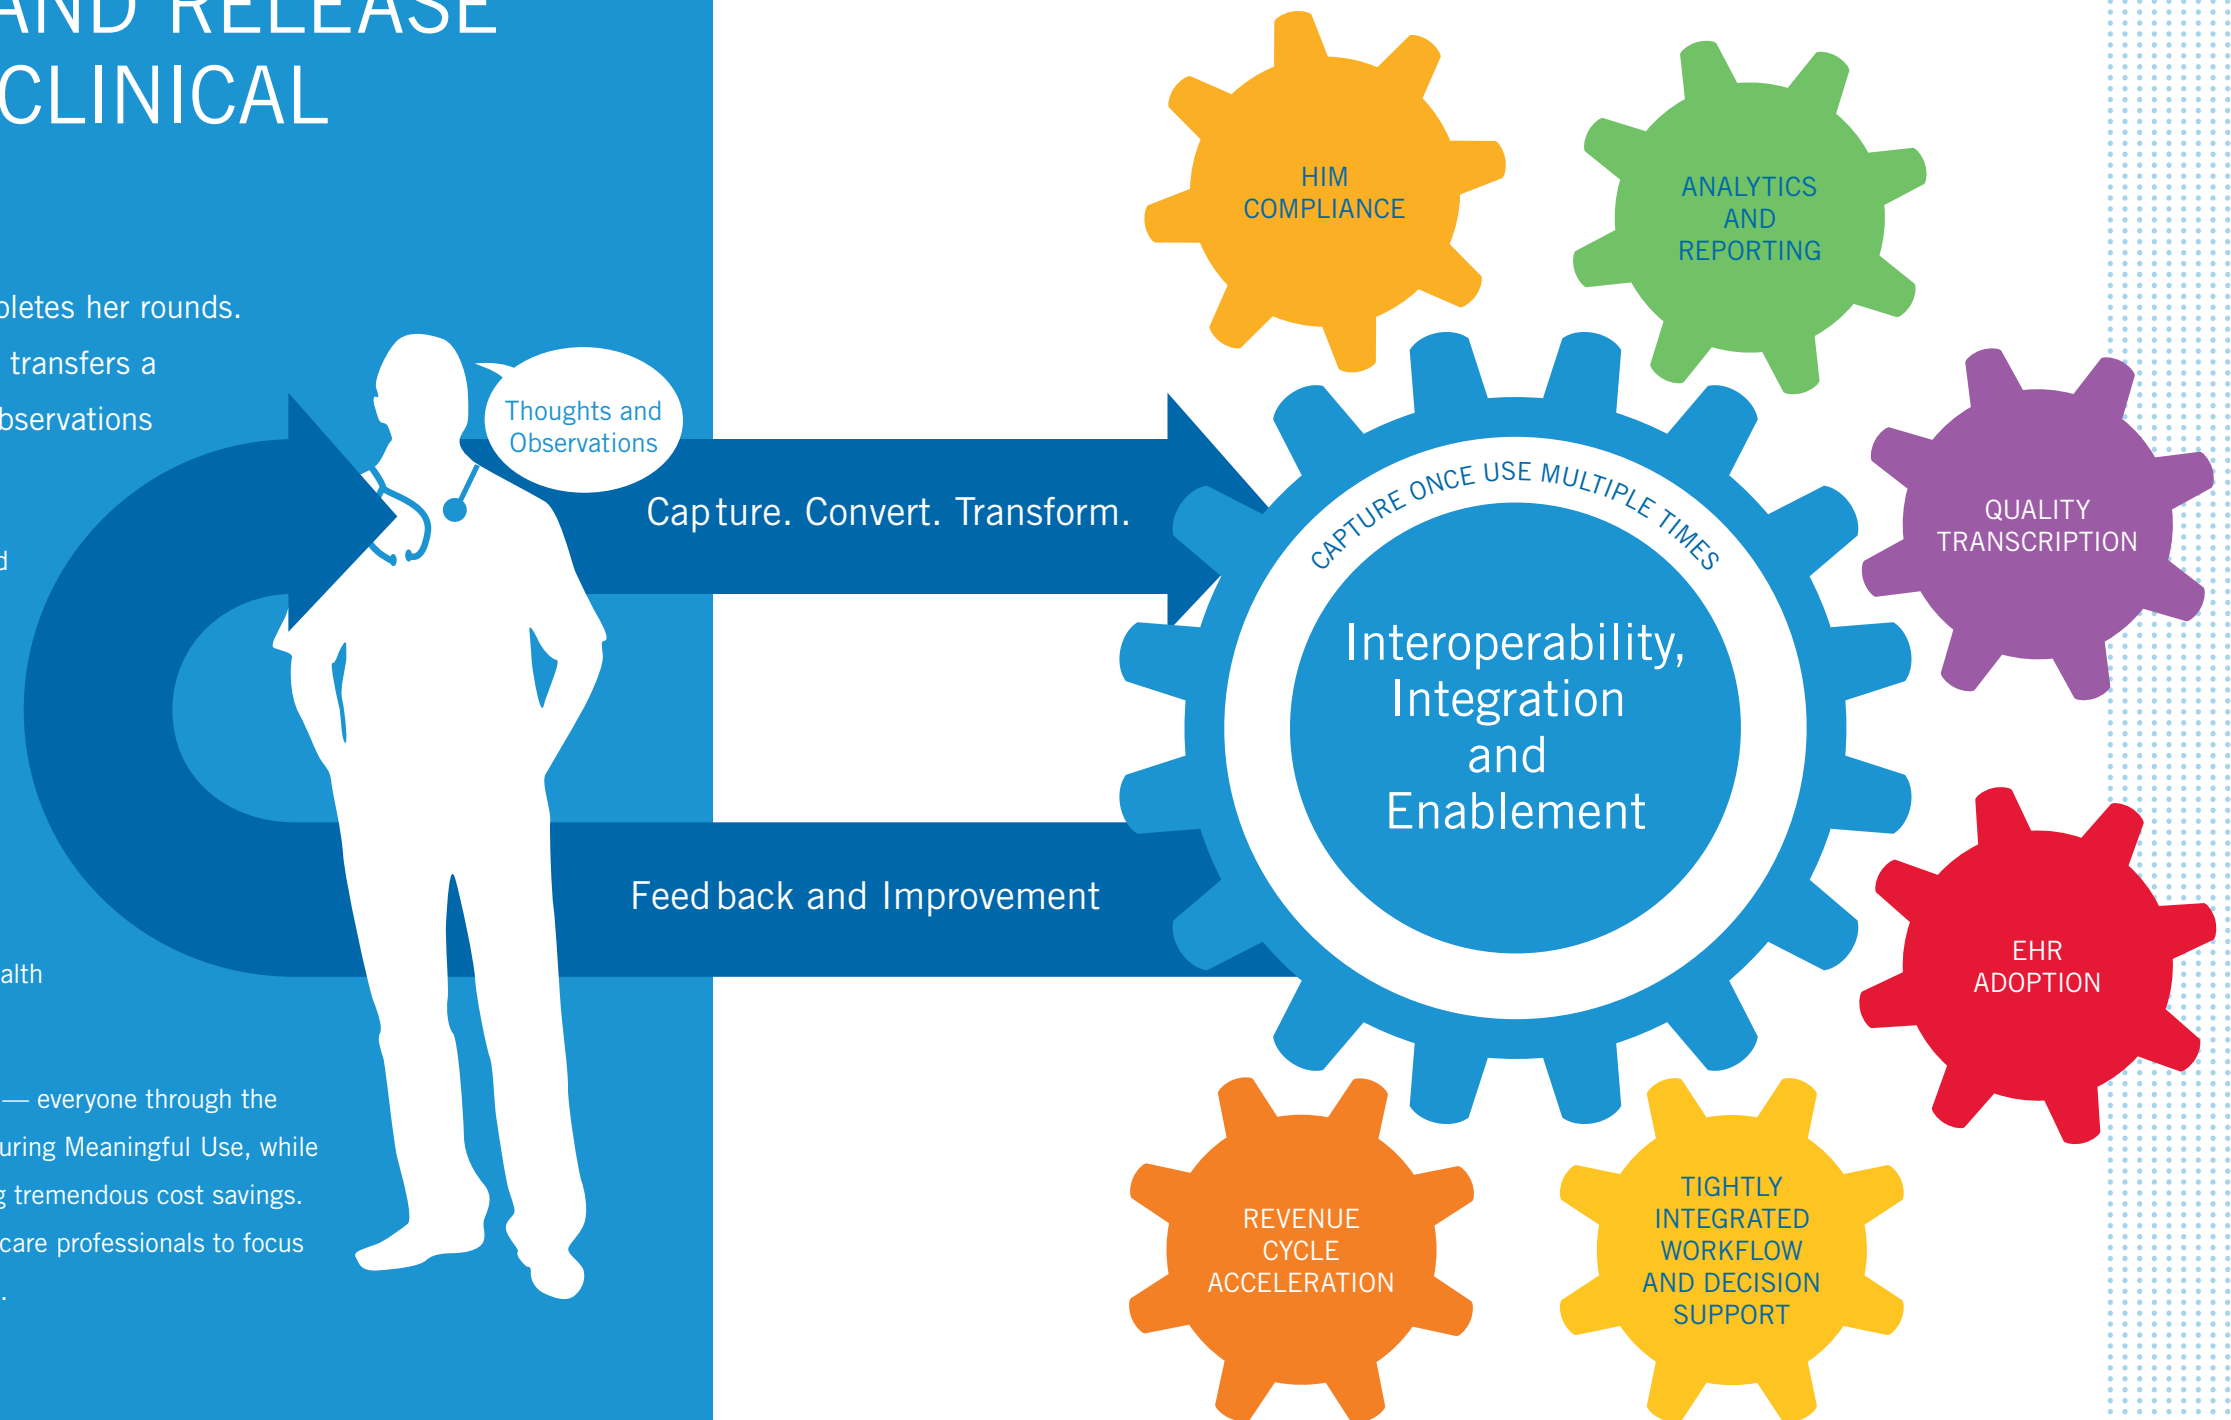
AND RELEASE
CLINICAL

pletes her rounds.
transfers a
bservations

d

alth

— everyone through the
uring Meaningful Use, while
g tremendous cost savings.
care professionals to focus
.

Thoughts and Observations

Capture. Convert. Transform.

Feedback and Improvement

CAPTURE ONCE USE MULTIPLE TIMES

Interoperability, Integration and Enablement

HIM COMPLIANCE

ANALYTICS AND REPORTING

QUALITY TRANSCRIPTION

EHR ADOPTION

TIGHTLY INTEGRATED WORKFLOW AND DECISION SUPPORT

REVENUE CYCLE ACCELERATION